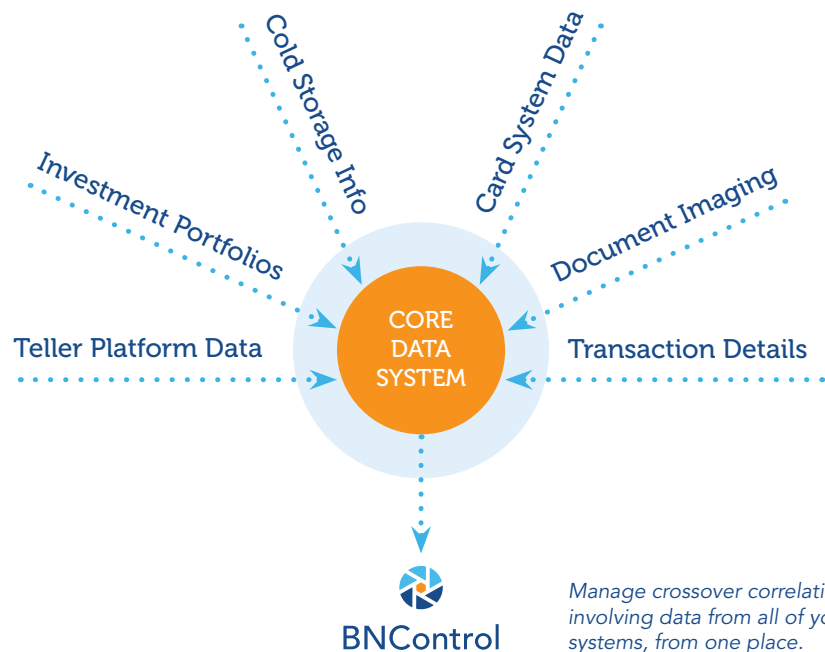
Cold Storage Info

Card System Data

Investment Portfolios

Document Imaging

Teller Platform Data

Transaction Details

CORE DATA SYSTEM

BNControl

Manage crossover correlati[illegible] involving data from all of yo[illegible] systems, from one place.